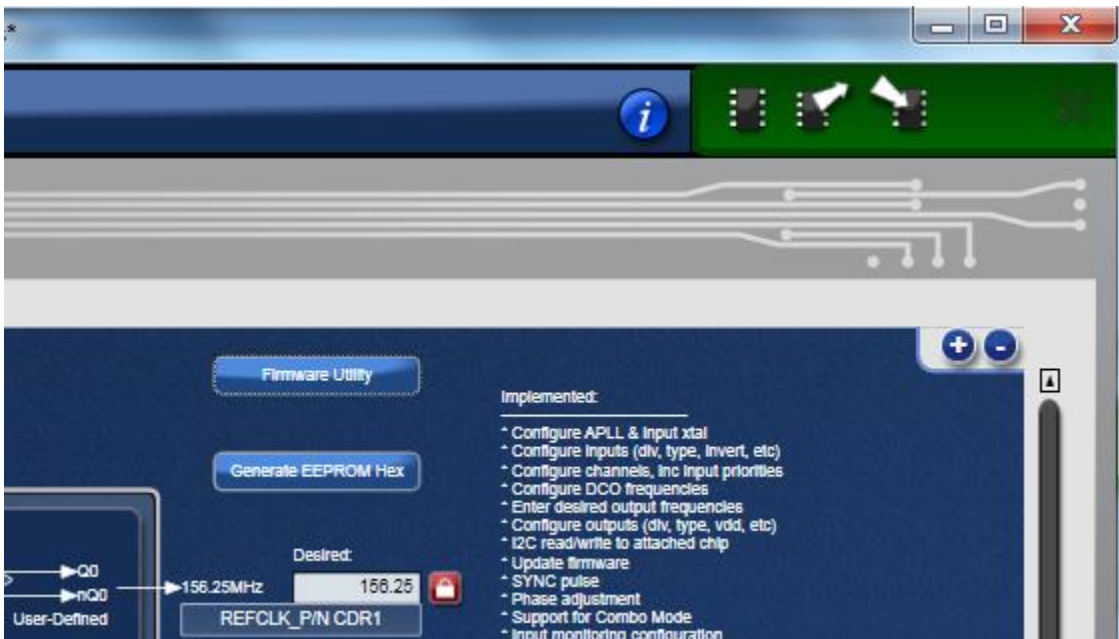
*

Firmware Utility

Generate EEPROM Hex

Implemented:

* Configure APLL & input xtal
* Configure inputs (div, type, invert, etc)
* Configure channels, inc input priorities
* Configure DCO frequencies
* Enter desired output frequencies
* Configure outputs (div, type, vdd, etc)
* I2C read/write to attached chip
* Update firmware
* SYNC pulse
* Phase adjustment
* Support for Combo Mode
* Input monitoring configuration

Desired:

Q0
nQ0
User-Defined

156.25MHz

156.25

REFCLK_P/N CDR1